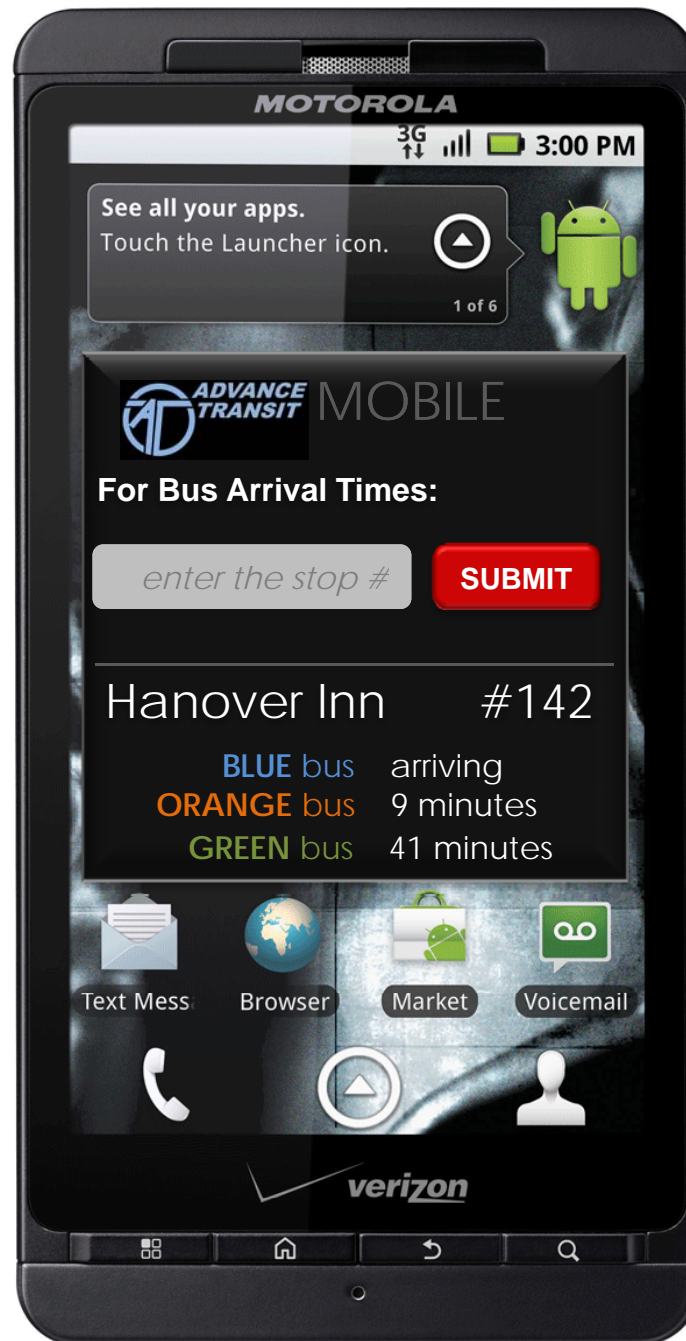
MOTOROLA

3G 3:00 PM

See all your apps.
Touch the Launcher icon.

1 of 6

ADVANCE TRANSIT MOBILE

For Bus Arrival Times:

enter the stop #

SUBMIT

Hanover Inn #142

BLUE bus arriving
ORANGE bus 9 minutes
GREEN bus 41 minutes

Text Mess
Browser
Market
Voicemail

verizon